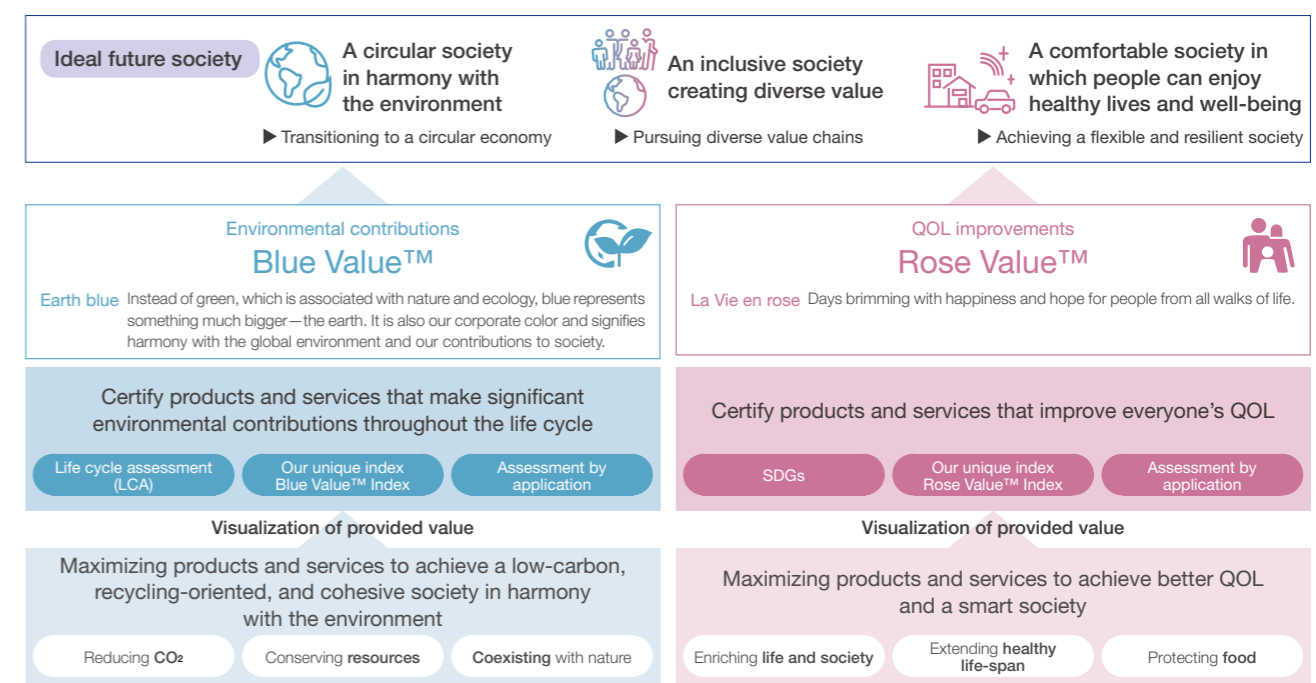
Ideal future society

A circular society in harmony with the environment

▶ Transitioning to a circular economy

An inclusive society creating diverse value

▶ Pursuing diverse value chains

A comfortable society in which people can enjoy healthy lives and well-being

▶ Achieving a flexible and resilient society

Environmental contributions

Blue Value™

Earth blue Instead of green, which is associated with nature and ecology, blue represents something much bigger—the earth. It is also our corporate color and signifies harmony with the global environment and our contributions to society.

QOL improvements

Rose Value™

La Vie en rose Days brimming with happiness and hope for people from all walks of life.

Certify products and services that make significant environmental contributions throughout the life cycle

Life cycle assessment (LCA)

Our unique index Blue Value™ Index

Assessment by application

Certify products and services that improve everyone's QOL

SDGs

Our unique index Rose Value™ Index

Assessment by application

Visualization of provided value

Visualization of provided value

Maximizing products and services to achieve a low-carbon, recycling-oriented, and cohesive society in harmony with the environment

Reducing $CO_2$

Conserving resources

Coexisting with nature

Maximizing products and services to achieve better QOL and a smart society

Enriching life and society

Extending healthy life-span

Protecting food